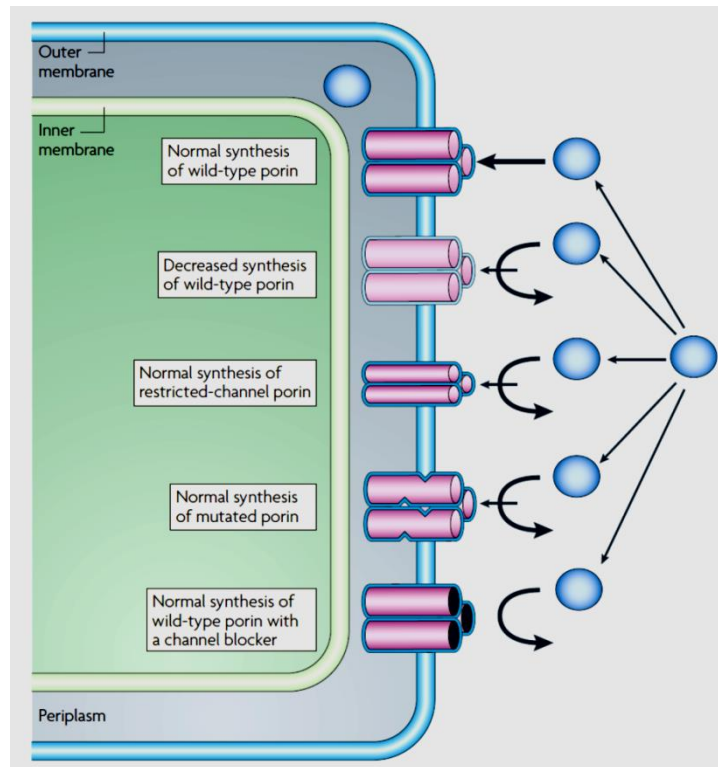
Outer membrane

Inner membrane

Normal synthesis of wild-type porin

Decreased synthesis of wild-type porin

Normal synthesis of restricted-channel porin

Normal synthesis of mutated porin

Normal synthesis of wild-type porin with a channel blocker

Periplasm